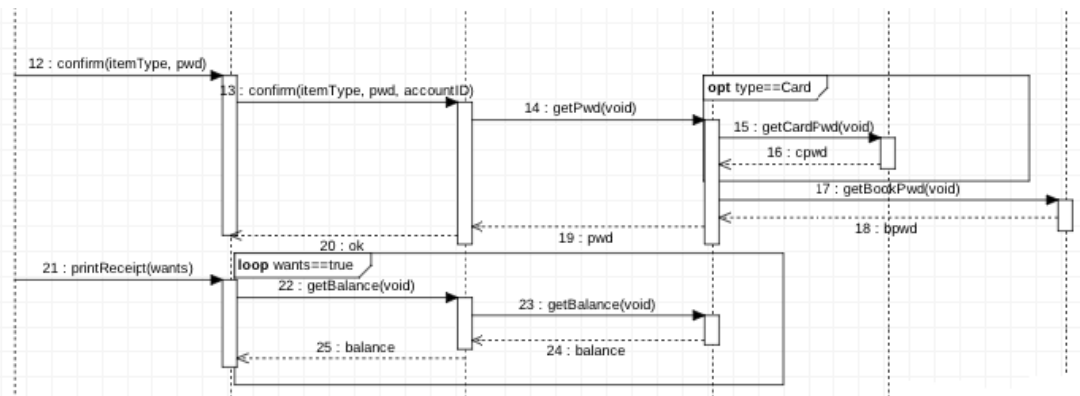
12 : confirm(itemType, pwd)

13 : confirm(itemType, pwd, accountID)

14 : getPwd(void)

opt type==Card

15 : getCardPwd(void)

16 : cpwd

17 : getBookPwd(void)

18 : bpwd

19 : pwd

20 : ok

21 : printReceipt(wants)

loop wants==true

22 : getBalance(void)

23 : getBalance(void)

24 : balance

25 : balance